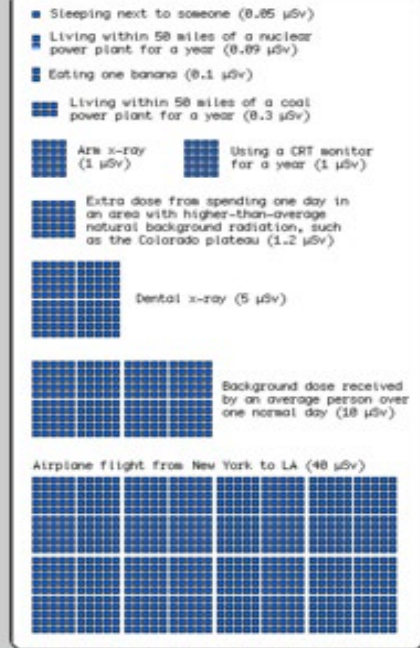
Sleeping next to someone (0.05 μSv)

Living within 50 miles of a nuclear power plant for a year (0.09 μSv)

Eating one banana (0.1 μSv)

Living within 50 miles of a coal power plant for a year (0.3 μSv)

Arm x-ray (1 μSv)

Using a CRT monitor for a year (1 μSv)

Extra dose from spending one day in an area with higher-than-average natural background radiation, such as the Colorado plateau (1.2 μSv)

Dental x-ray (5 μSv)

Background dose received by an average person over one normal day (10 μSv)

Airplane flight from New York to LA (40 μSv)